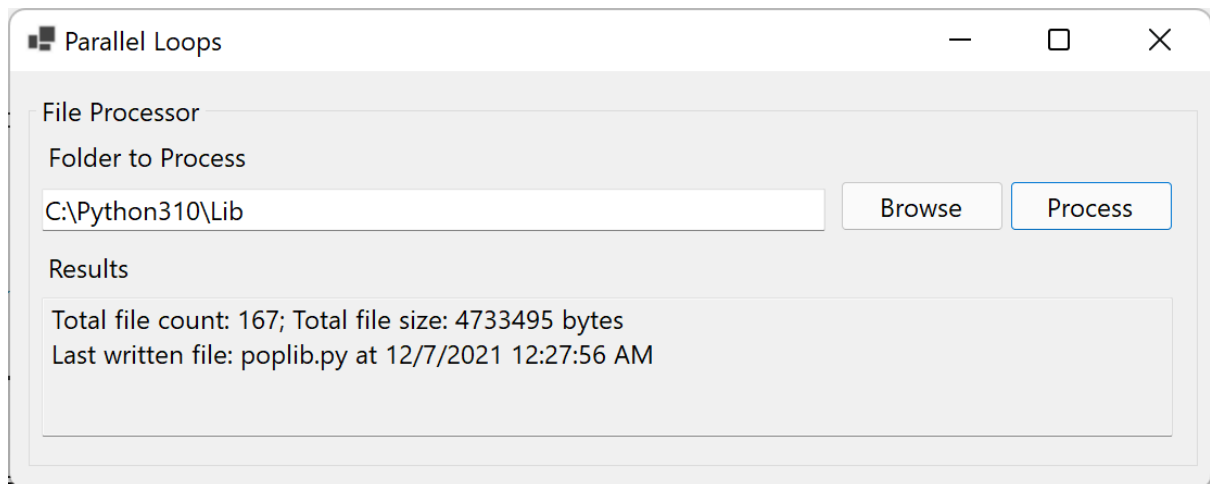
Parallel Loops

File Processor

Folder to Process

C:\Python310\Lib

Browse

Process

Results

Total file count: 167; Total file size: 4733495 bytes
Last written file: poplib.py at 12/7/2021 12:27:56 AM